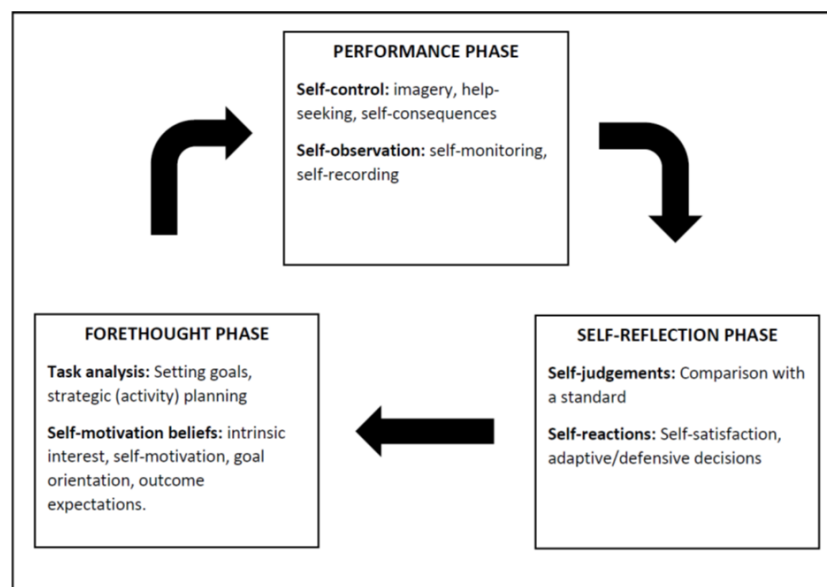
PERFORMANCE PHASE

**Self-control:** imagery, help-seeking, self-consequences

**Self-observation:** self-monitoring, self-recording

FORETHOUGHT PHASE

**Task analysis:** Setting goals, strategic (activity) planning

**Self-motivation beliefs:** intrinsic interest, self-motivation, goal orientation, outcome expectations.

SELF-REFLECTION PHASE

**Self-judgements:** Comparison with a standard

**Self-reactions:** Self-satisfaction, adaptive/defensive decisions